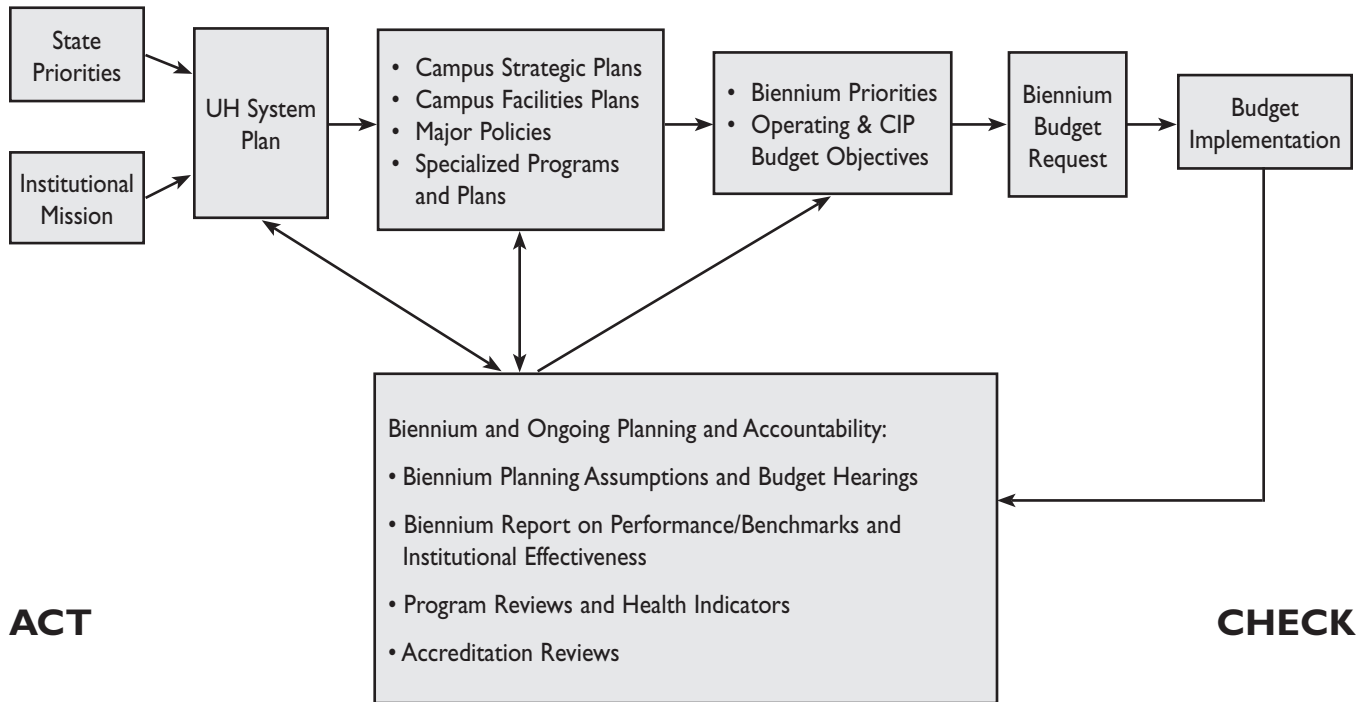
State Priorities

Institutional Mission

UH System Plan

• Campus Strategic Plans
• Campus Facilities Plans
• Major Policies
• Specialized Programs and Plans

• Biennium Priorities
• Operating & CIP Budget Objectives

Biennium Budget Request

Budget Implementation

Biennium and Ongoing Planning and Accountability:

• Biennium Planning Assumptions and Budget Hearings

• Biennium Report on Performance/Benchmarks and Institutional Effectiveness

• Program Reviews and Health Indicators

• Accreditation Reviews

ACT

CHECK